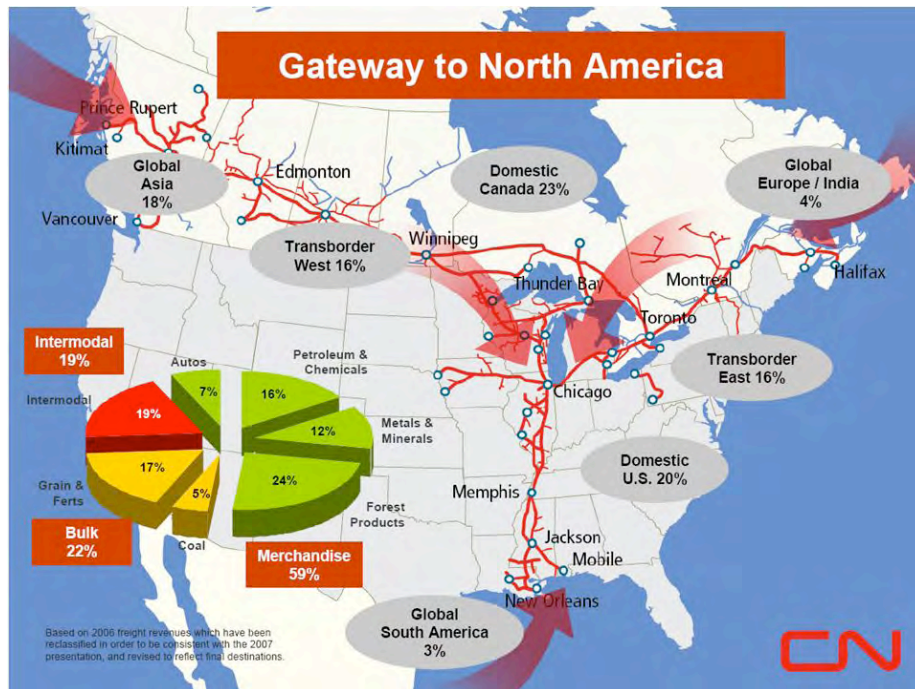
Gateway to North America

Prince Rupert

Kitimat

Global Asia 18%

Edmonton

Vancouver

Domestic Canada 23%

Global Europe / India 4%

Transborder West 16%

Winnipeg

Thunder Bay

Montreal

Halifax

Toronto

Intermodal 19%

Autos

Petroleum & Chemicals

Intermodal

7%

16%

19%

12%

Metals & Minerals

Transborder East 16%

Chicago

17%

24%

5%

Grain & Ferts

Forest Products

Domestic U.S. 20%

Memphis

Bulk 22%

Coal

Merchandise 59%

Jackson

Mobile

New Orleans

Global South America 3%

Based on 2006 freight revenues which have been reclassified in order to be consistent with the 2007 presentation, and revised to reflect final destinations.

CN